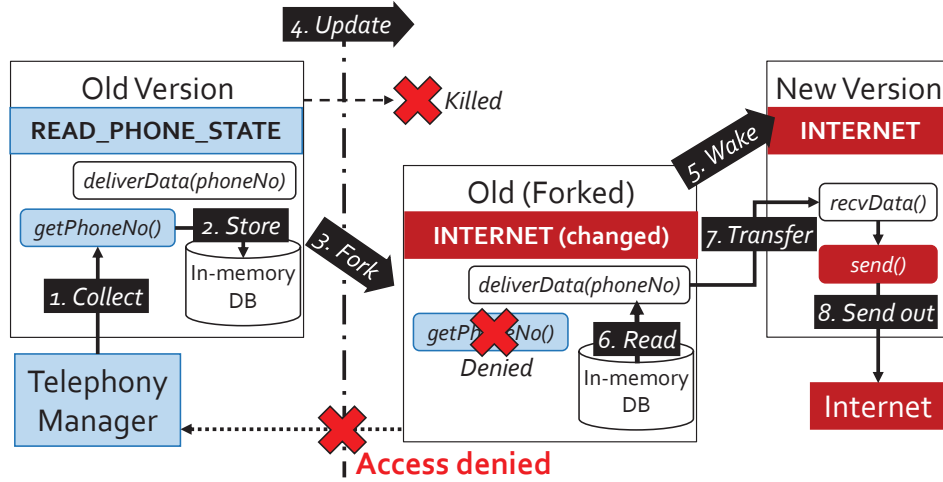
4. Update

Old Version

READ_PHONE_STATE

deliverData(phoneNo)

getPhoneNo()

2. Store

In-memory DB

1. Collect

Telephony Manager

Killed

3. Fork

Old (Forked)

INTERNET (changed)

deliverData(phoneNo)

getPh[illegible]eNo()

Denied

6. Read

In-memory DB

Access denied

5. Wake

New Version

INTERNET

7. Transfer

recvData()

send()

8. Send out

Internet